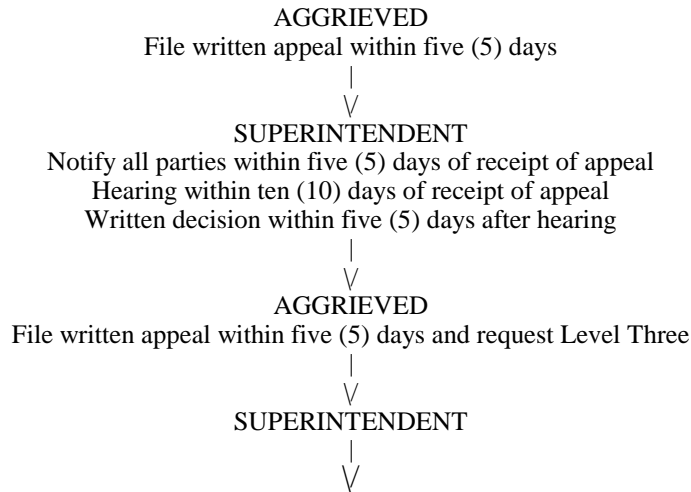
AGGRIEVED
File written appeal within five (5) days
|
\/
SUPERINTENDENT
Notify all parties within five (5) days of receipt of appeal
Hearing within ten (10) days of receipt of appeal
Written decision within five (5) days after hearing
|
\/
AGGRIEVED
File written appeal within five (5) days and request Level Three
|
\/
SUPERINTENDENT
|
\/